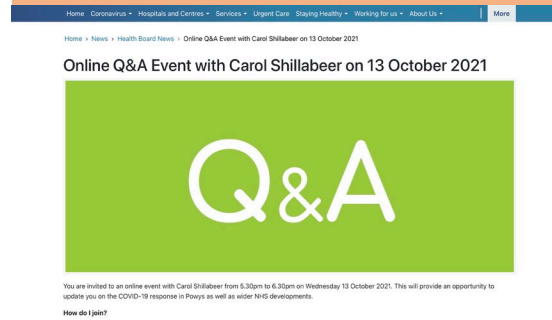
Home Coronavirus ▾ Hospitals and Centres ▾ Services ▾ Urgent Care Staying Healthy ▾ Working for us ▾ About Us ▾ More

Home › News › Health Board News › Online Q&A Event with Carol Shillabeer on 13 October 2021

Online Q&A Event with Carol Shillabeer on 13 October 2021

Q&A

You are invited to an online event with Carol Shillabeer from 5.30pm to 6.30pm on Wednesday 13 October 2021. This will provide an opportunity to update you on the COVID-19 response in Powys as well as wider NHS developments.

How do I join?